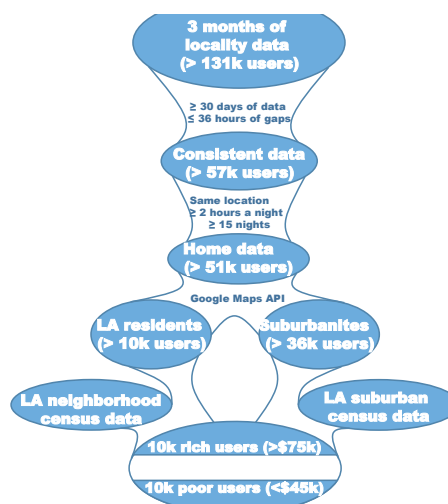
3 months of locality data (> 131k users)

≥ 30 days of data
≤ 36 hours of gaps

Consistent data (> 57k users)

Same location
≥ 2 hours a night
≥ 15 nights

Home data (> 51k users)

Google Maps API

LA residents (> 10k users)

Suburbanites (> 36k users)

LA neighborhood census data

LA suburban census data

10k rich users (>$75k)

10k poor users (<$45k)